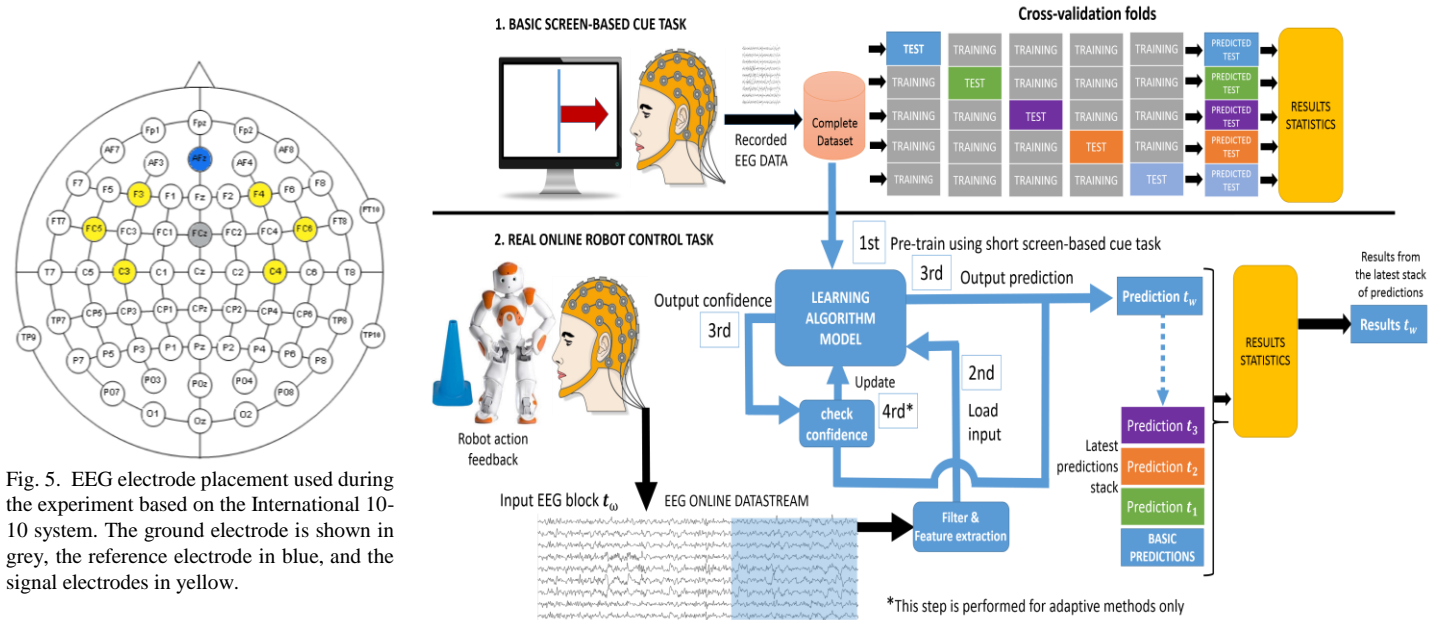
Fpz
Fp1
Fp2
AF7
AF3
AFz
AF4
AF8
F7
F5
F3
F1
Fz
F2
F4
F6
F8
FT7
FC5
FC3
FC1
FCz
FC2
FC4
FC6
FT8
FT10
T7
C5
C3
C1
Cz
C2
C4
C6
T8
TP7
CP5
CP3
CP1
CPz
CP2
CP4
CP6
TP8
TP9
TP10
P7
P5
P3
P1
Pz
P2
P4
P6
P8
PO7
PO3
POz
PO4
PO8
O1
Oz
O2

Fig. 5. EEG electrode placement used during the experiment based on the International 10-10 system. The ground electrode is shown in grey, the reference electrode in blue, and the signal electrodes in yellow.

1. BASIC SCREEN-BASED CUE TASK

Recorded EEG DATA

Complete Dataset

Cross-validation folds

| TEST | TRAINING | TRAINING | TRAINING | TRAINING | PREDICTED TEST |
|---|---|---|---|---|---|
| TRAINING | TEST | TRAINING | TRAINING | TRAINING | PREDICTED TEST |
| TRAINING | TRAINING | TEST | TRAINING | TRAINING | PREDICTED TEST |
| TRAINING | TRAINING | TRAINING | TEST | TRAINING | PREDICTED TEST |
| TRAINING | TRAINING | TRAINING | TRAINING | TEST | PREDICTED TEST |

RESULTS STATISTICS

2. REAL ONLINE ROBOT CONTROL TASK

1st Pre-train using short screen-based cue task

3rd Output prediction

Output confidence

3rd

LEARNING ALGORITHM MODEL

Update

check confidence

4rd*

2nd

Load input

Robot action feedback

Input EEG block $t_\omega$

EEG ONLINE DATASTREAM

Filter & Feature extraction

Prediction $t_w$

Latest predictions stack

Prediction $t_3$

Prediction $t_2$

Prediction $t_1$

BASIC PREDICTIONS

RESULTS STATISTICS

Results from the latest stack of predictions

Results $t_w$

*This step is performed for adaptive methods only